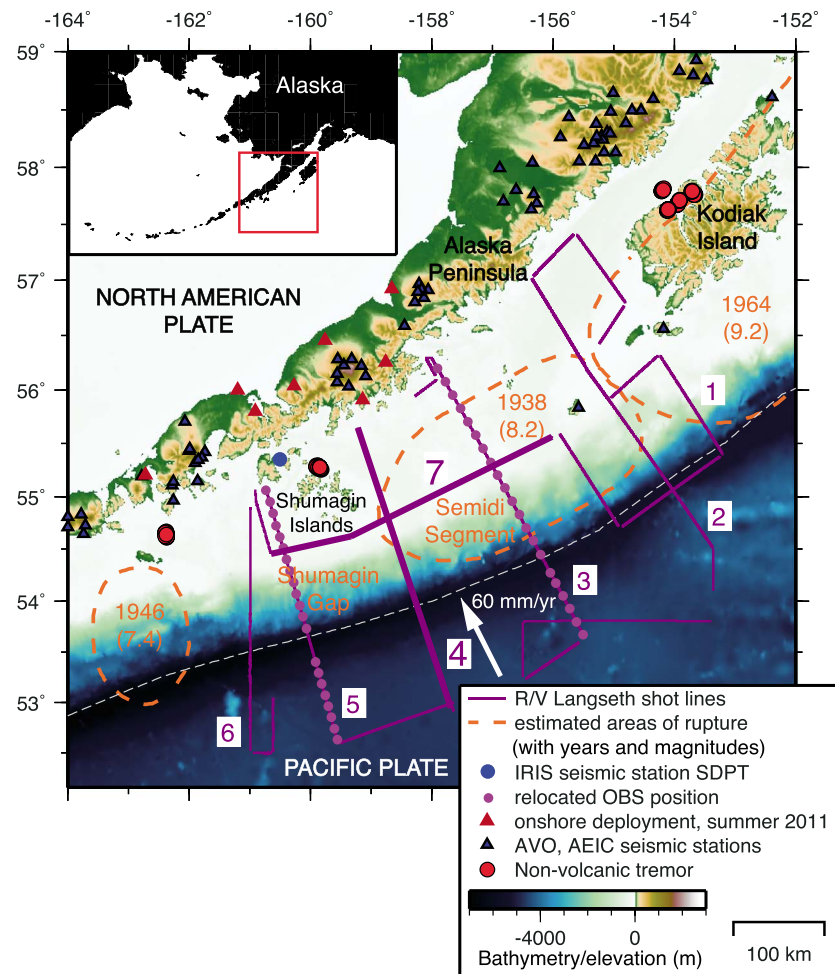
-164° -162° -160° -158° -156° -154° -152°

59° 58° 57° 56° 55° 54° 53°

Alaska

Alaska Peninsula

Kodiak Island

NORTH AMERICAN PLATE

1964 (9.2)

1938 (8.2)

1946 (7.4)

Shumagin Islands

Semidi Segment

Shumagin Gap

60 mm/yr

PACIFIC PLATE

1 2 3 4 5 6 7

R/V Langseth shot lines
estimated areas of rupture (with years and magnitudes)
IRIS seismic station SDPT
relocated OBS position
onshore deployment, summer 2011
AVO, AEIC seismic stations
Non-volcanic tremor

-4000 0
Bathymetry/elevation (m)

100 km